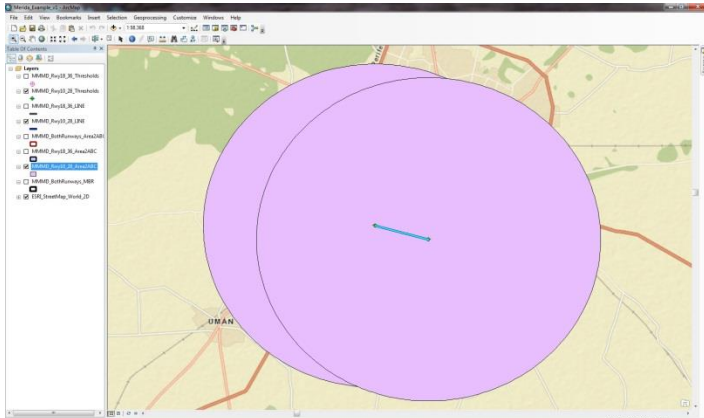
Merida_Example_v1 - ArcMap

File Edit View Bookmarks Insert Selection Geoprocessing Customize Windows Help

1:98,368

Table Of Contents

Layers

MMMD_Rwy18_36_Thresholds

MMMD_Rwy10_28_Thresholds

MMMD_Rwy18_36_LINE

MMMD_Rwy10_28_LINE

MMMD_BothRunways_Area2ABC

MMMD_Rwy18_36_Area2ABC

MMMD_Rwy10_28_Area2ABC

MMMD_BothRunways_MBR

ESRI_StreetMap_World_2D

UMAN